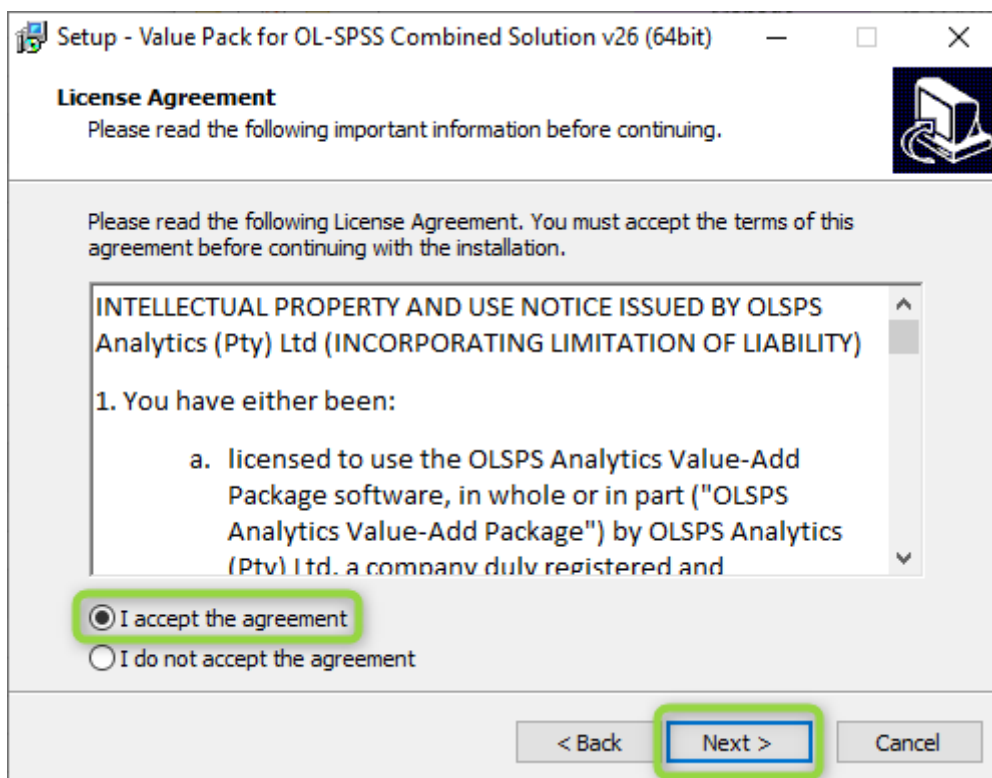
Setup - Value Pack for OL-SPSS Combined Solution v26 (64bit)

License Agreement
Please read the following important information before continuing.

Please read the following License Agreement. You must accept the terms of this agreement before continuing with the installation.

INTELLECTUAL PROPERTY AND USE NOTICE ISSUED BY OLSPS Analytics (Pty) Ltd (INCORPORATING LIMITATION OF LIABILITY)

1. You have either been:

a. licensed to use the OLSPS Analytics Value-Add Package software, in whole or in part ("OLSPS Analytics Value-Add Package") by OLSPS Analytics (Pty) Ltd, a company duly registered and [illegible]

I accept the agreement
I do not accept the agreement

< Back
Next >
Cancel